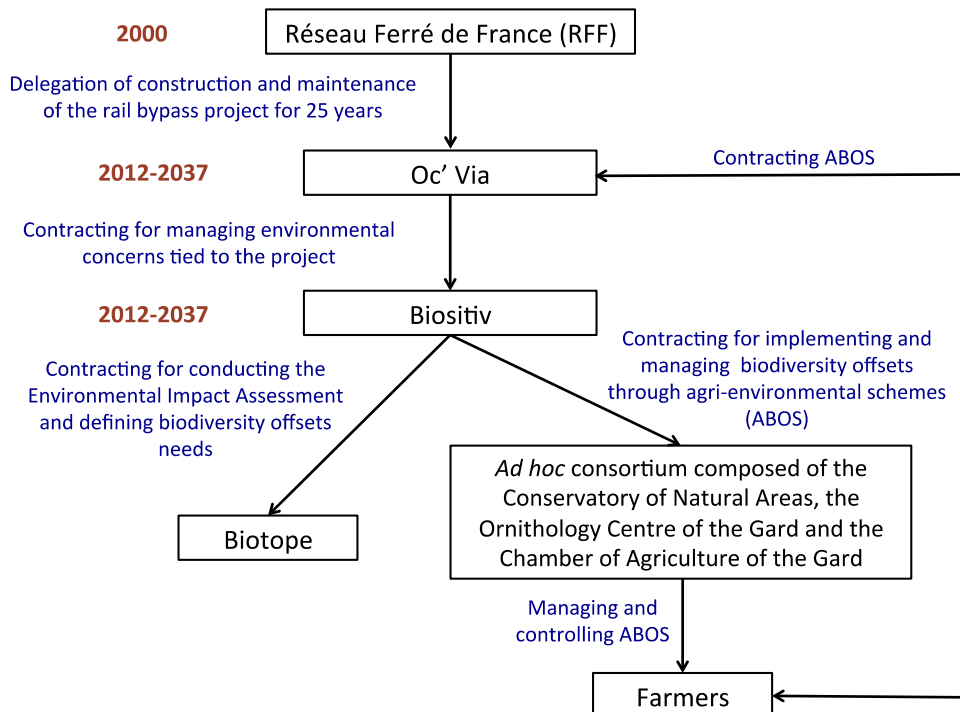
2000

Réseau Ferré de France (RFF)

Delegation of construction and maintenance of the rail bypass project for 25 years

2012-2037

Oc' Via

Contracting ABOS

Contracting for managing environmental concerns tied to the project

2012-2037

Biositiv

Contracting for conducting the Environmental Impact Assessment and defining biodiversity offsets needs

Contracting for implementing and managing biodiversity offsets through agri-environmental schemes (ABOS)

Biotope

*Ad hoc* consortium composed of the Conservatory of Natural Areas, the Ornithology Centre of the Gard and the Chamber of Agriculture of the Gard

Managing and controlling ABOS

Farmers